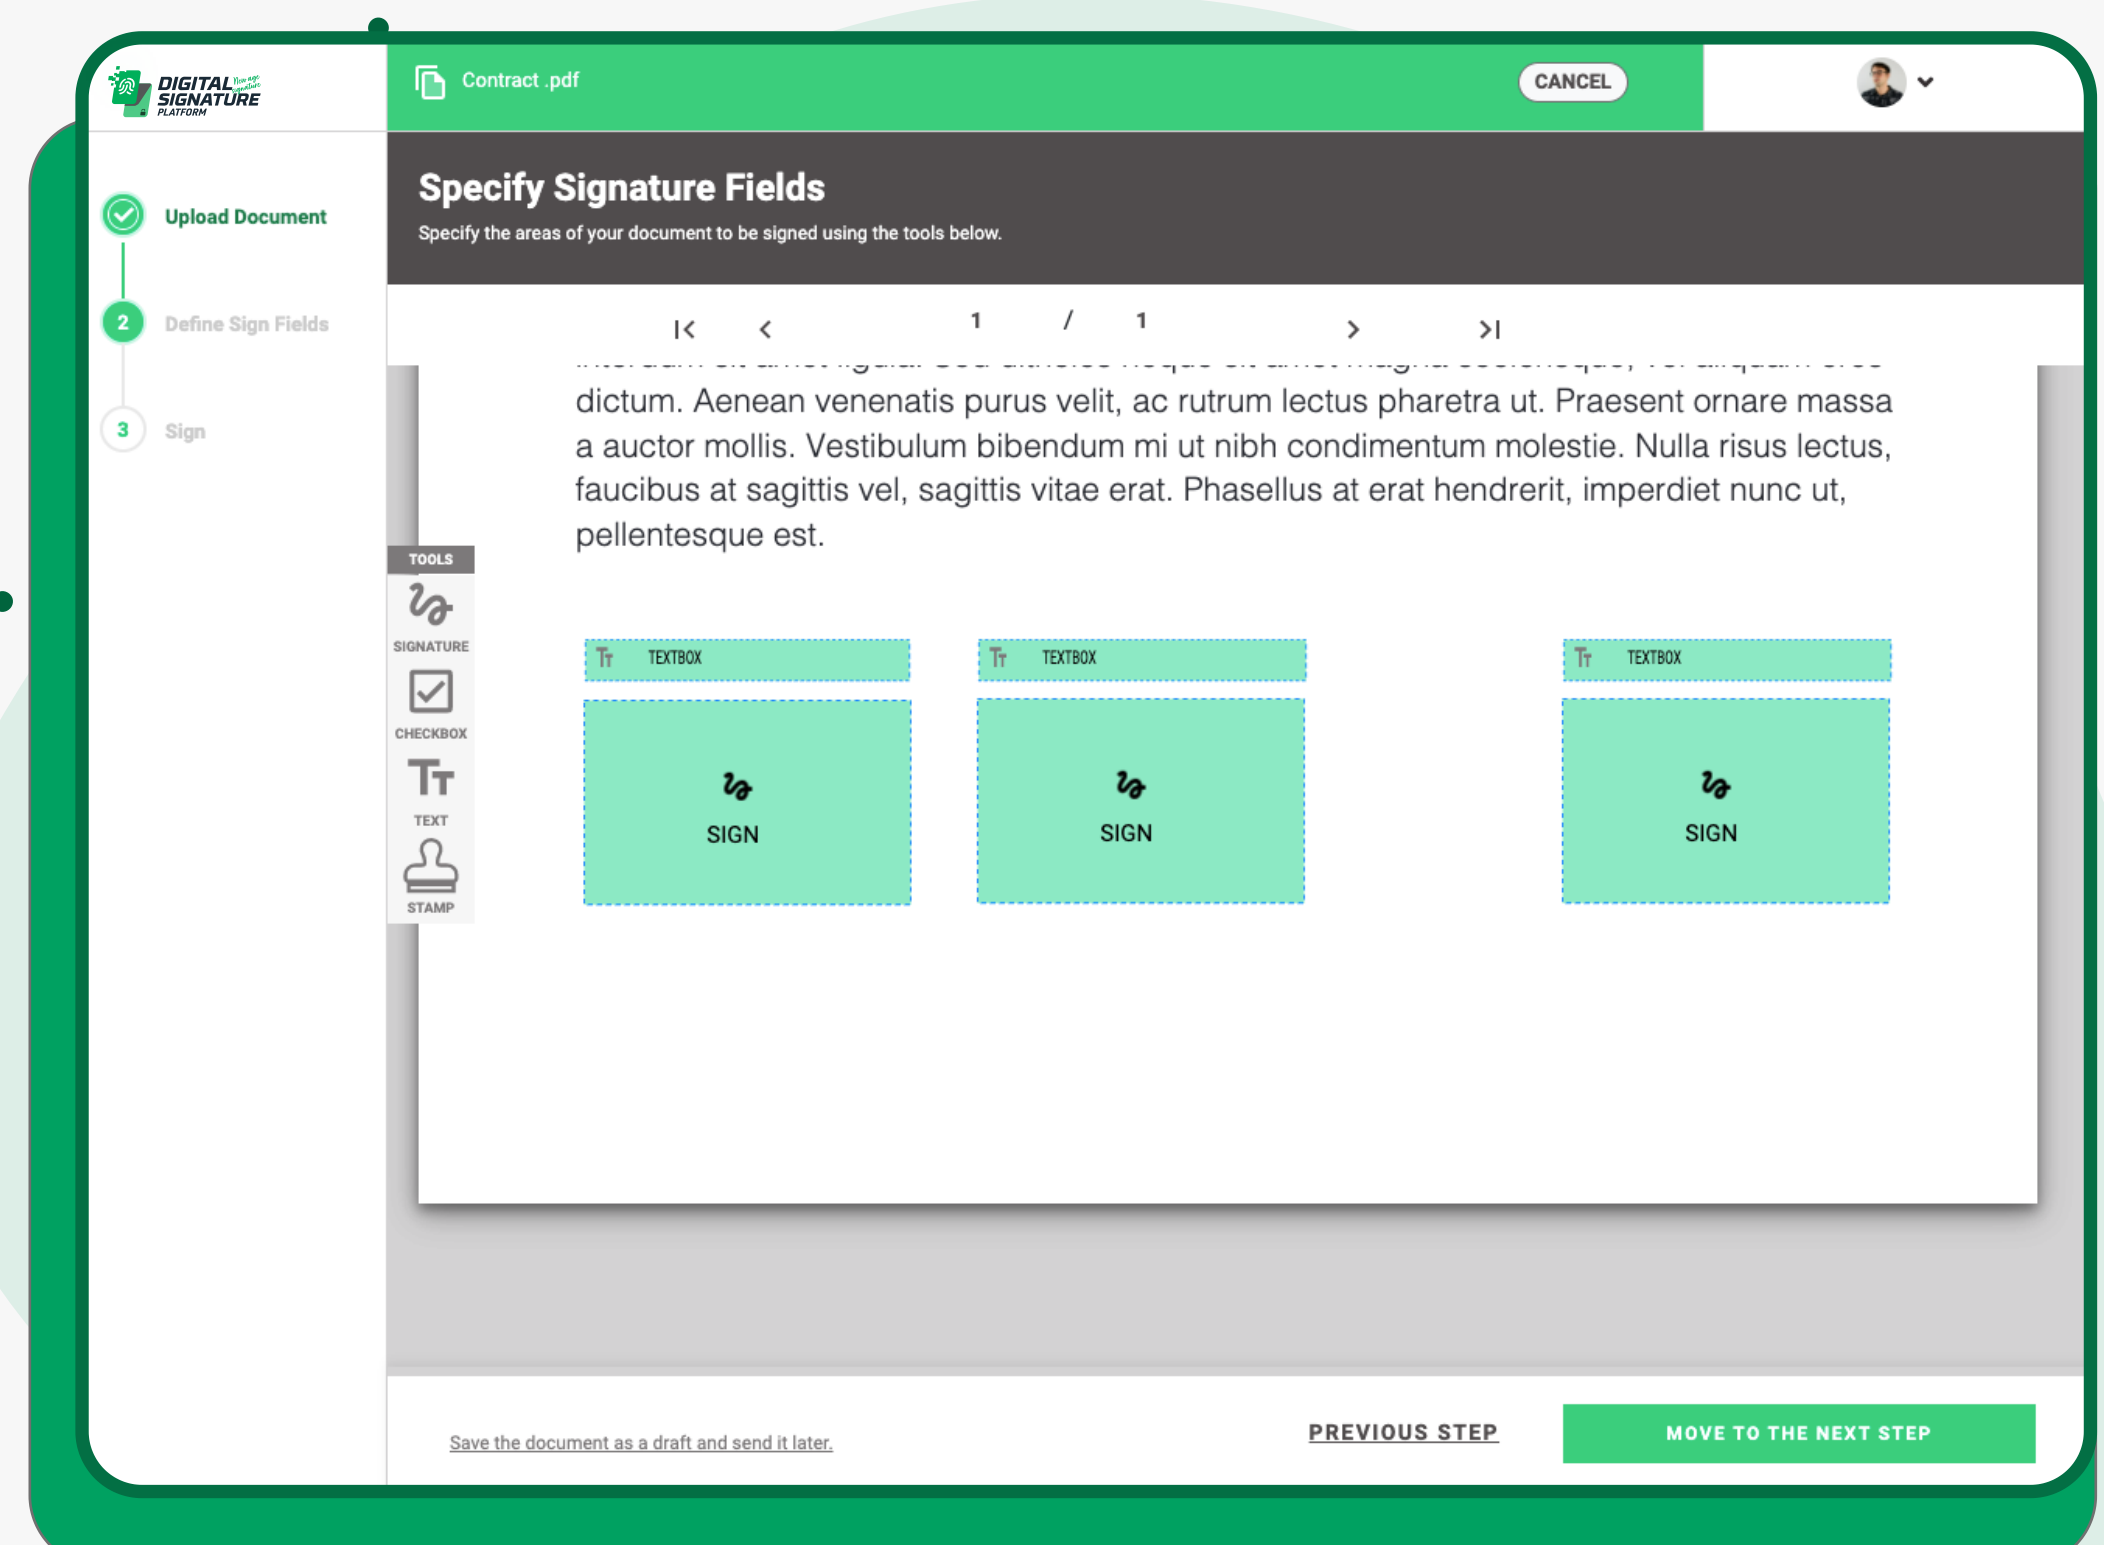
DIGITAL SIGNATURE PLATFORM

Contract .pdf

CANCEL

Upload Document

2 Define Sign Fields

3 Sign

Specify Signature Fields

Specify the areas of your document to be signed using the tools below.

1 / 1

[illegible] dictum. Aenean venenatis purus velit, ac rutrum lectus pharetra ut. Praesent ornare massa a auctor mollis. Vestibulum bibendum mi ut nibh condimentum molestie. Nulla risus lectus, faucibus at sagittis vel, sagittis vitae erat. Phasellus at erat hendrerit, imperdiet nunc ut, pellentesque est.

TOOLS

SIGNATURE

CHECKBOX

TEXT

STAMP

TEXTBOX

SIGN

TEXTBOX

SIGN

TEXTBOX

SIGN

Save the document as a draft and send it later.

PREVIOUS STEP

MOVE TO THE NEXT STEP